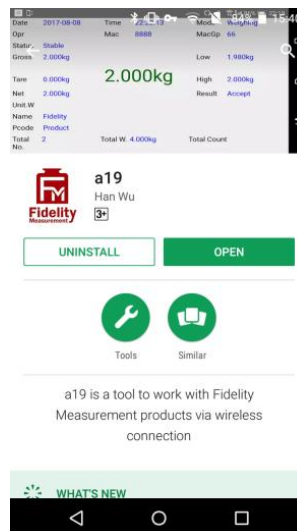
15:40

Date 2017-08-08
Time 22:15:13
Mode Weighing
Opr
Mac 8888
MacGp 66
Status Stable
Gross 2.000kg
Low 1.980kg
2.000kg
Tare 0.000kg
High 2.000kg
Net 2.000kg
Result Accept
Unit.W
Name Fidelity
Pcode Product
Total No. 2
Total W. 4.000kg
Total Count

FM
Fidelity
Measurement

a19
Han Wu
3+

UNINSTALL
OPEN

Tools
Similar

a19 is a tool to work with Fidelity Measurement products via wireless connection

WHAT'S NEW